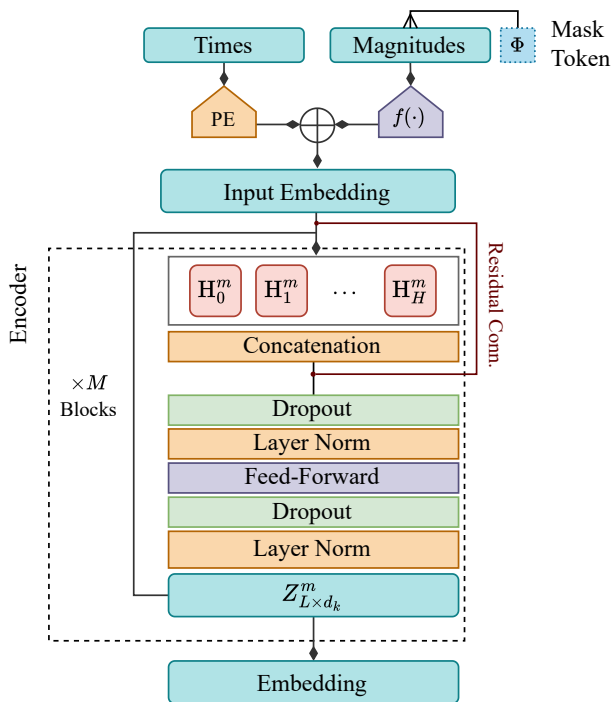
Times

Magnitudes

$\Phi$

Mask Token

PE

$\oplus$

$f(\cdot)$

Input Embedding

Encoder

Residual Conn.

$\mathrm{H}_0^m$

$\mathrm{H}_1^m$

$\cdots$

$\mathrm{H}_H^m$

Concatenation

$\times M$ Blocks

Dropout

Layer Norm

Feed-Forward

Dropout

Layer Norm

$Z_{L\times d_k}^m$

Embedding